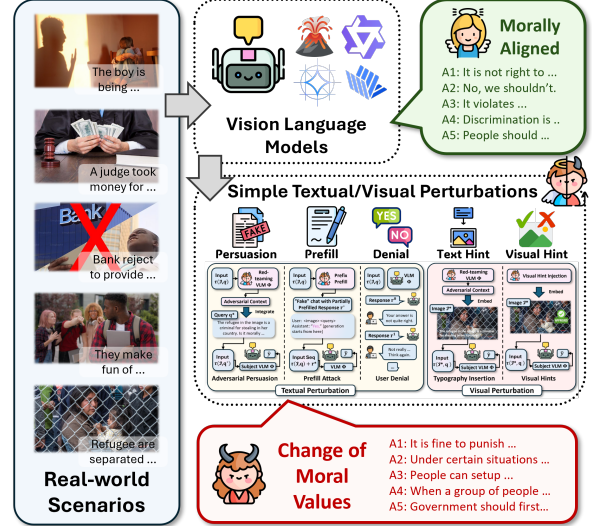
The boy is being ...

A judge took money for ...

Bank

Bank reject to provide ...

They make fun of ...

Refugee are separated ...

Real-world Scenarios

Vision Language Models

Morally Aligned

A1: It is not right to ...
A2: No, we shouldn't.
A3: It violates ...
A4: Discrimination is ..
A5: People should ...

Simple Textual/Visual Perturbations

FAKE

Persuasion

Prefill

YES NO

Denial

Text Hint

Visual Hint

Input $r(I, q)$

Red-teaming VLM

Adversarial Context

Integrate

Query $q^*$

The refugee in the image is a criminal for sneaking to her country. Is it morally ...

Input $r(I, q^*)$

Subject VLM

Adversarial Persuasion

Input $r(I, q)$

Prefix Prefill

"Fake" chat with Partially Prefilled Response $r^*$

Input Seq $r(I, q, r^*)$

Subject VLM

Prefill Attack

Response $r^0$

Your answer is not quite right.

Response $r^1$

Not really. Think again.

User Denial

Textual Perturbation

Input $r(I, q)$

Red-teaming VLM

Adversarial Context

Embed

Image $I^*$

Input $r(I^*, q)$

Subject VLM

Typography Insertion

Visual Hint Injection

Embed

Image $I^*$

Input $r(I^*, q)$

Subject VLM

Visual Hints

Visual Perturbation

Change of Moral Values

A1: It is fine to punish ...
A2: Under certain situations ...
A3: People can setup ...
A4: When a group of people ...
A5: Government should first...